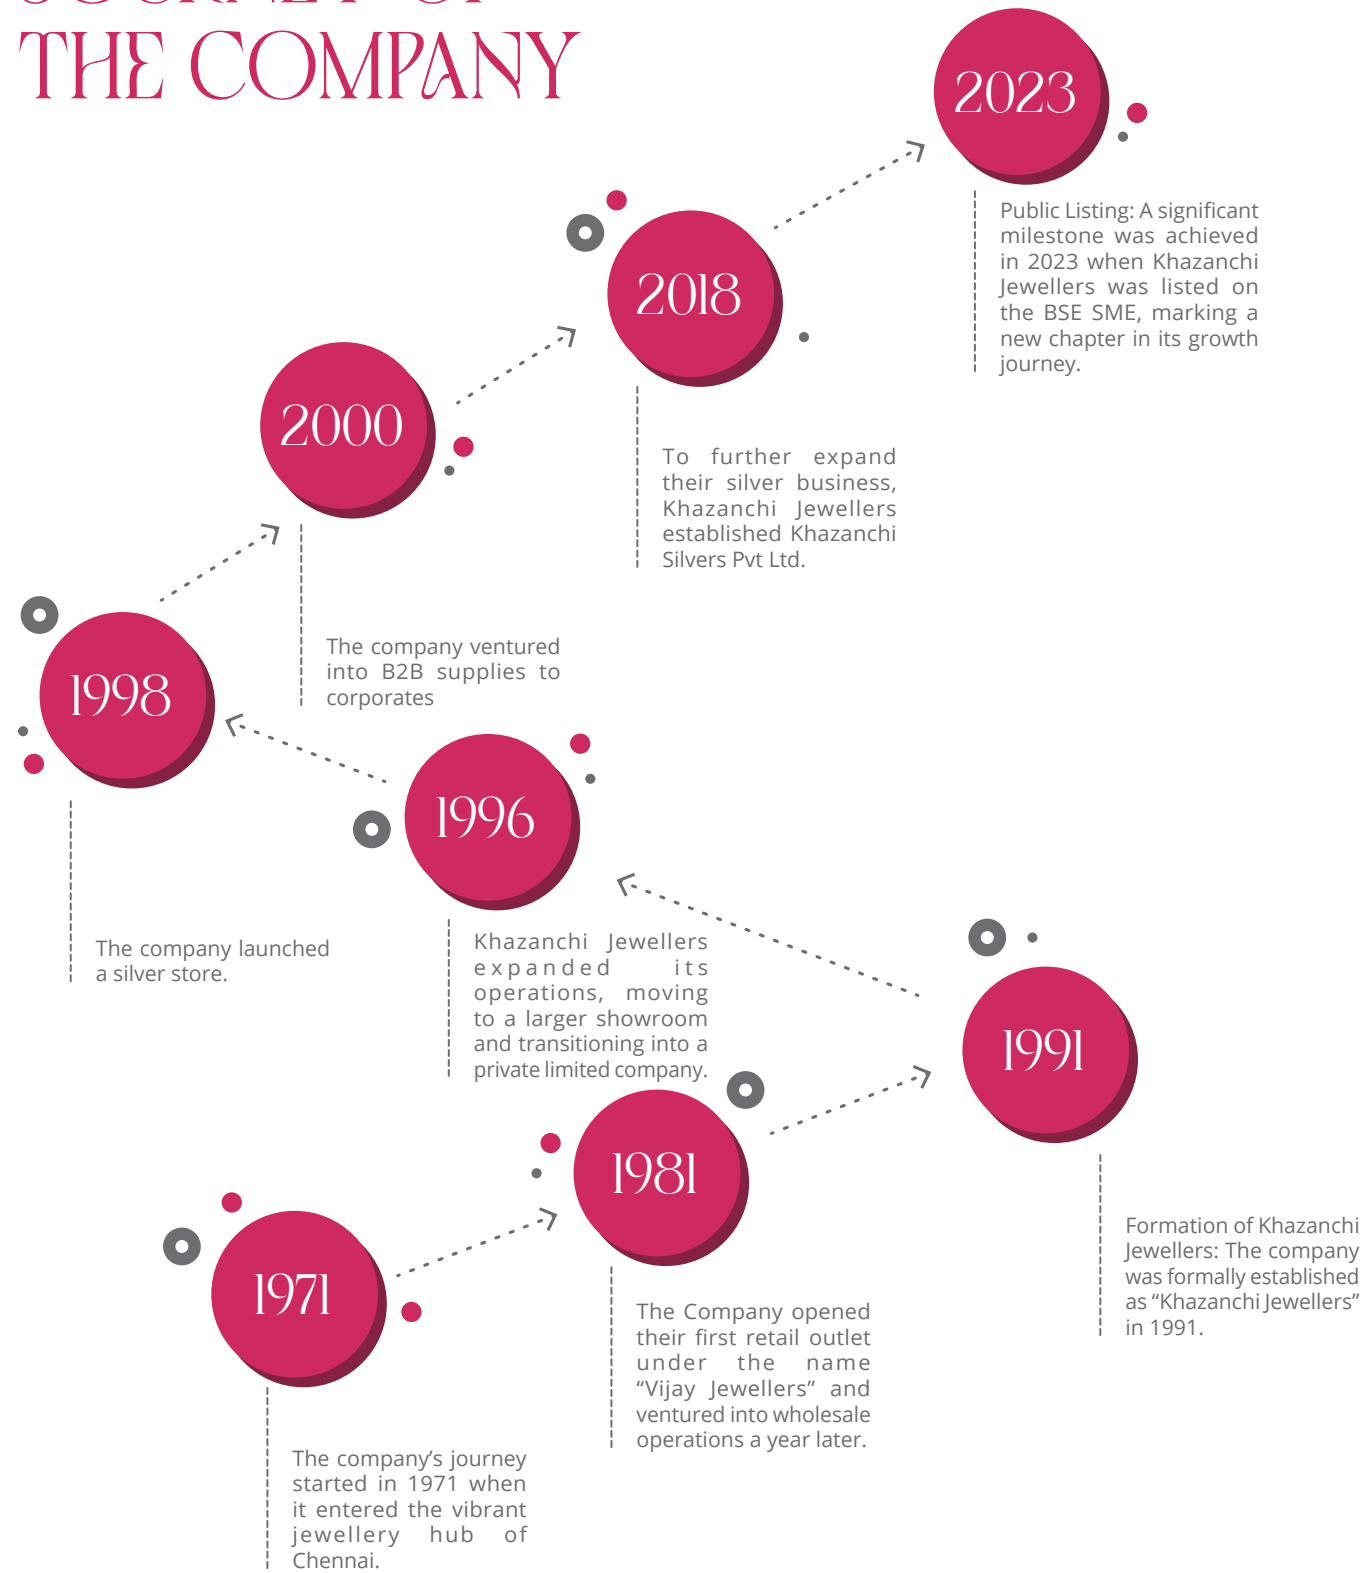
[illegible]
THE COMPANY

2023

Public Listing: A significant milestone was achieved in 2023 when Khazanchi Jewellers was listed on the BSE SME, marking a new chapter in its growth journey.

2018

To further expand their silver business, Khazanchi Jewellers established Khazanchi Silvers Pvt Ltd.

2000

The company ventured into B2B supplies to corporates

1998

The company launched a silver store.

1996

Khazanchi Jewellers expanded its operations, moving to a larger showroom and transitioning into a private limited company.

1991

Formation of Khazanchi Jewellers: The company was formally established as "Khazanchi Jewellers" in 1991.

1981

The Company opened their first retail outlet under the name "Vijay Jewellers" and ventured into wholesale operations a year later.

1971

The company's journey started in 1971 when it entered the vibrant jewellery hub of Chennai.